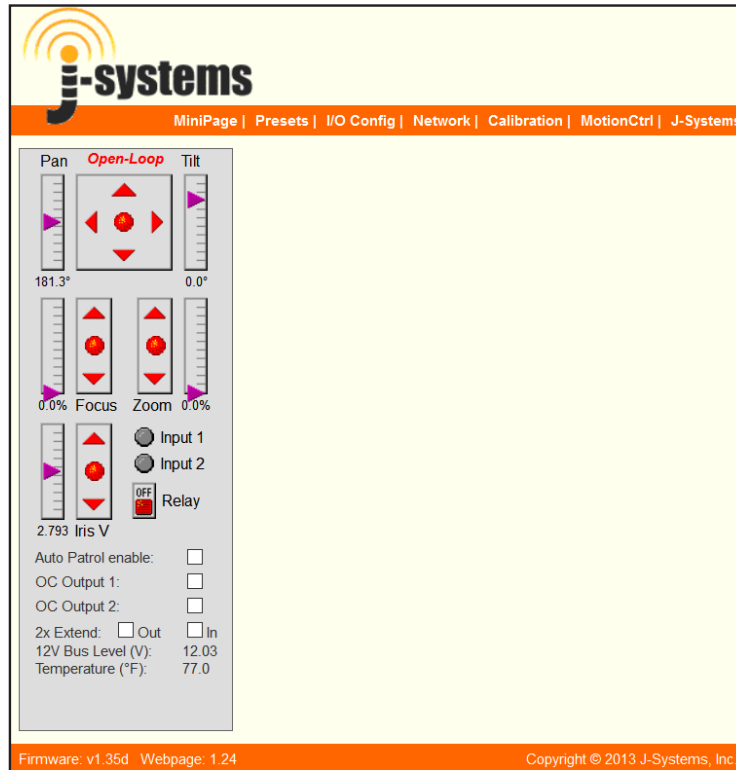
j-systems

MiniPage | Presets | I/O Config | Network | Calibration | MotionCtrl | J-Systems

Pan Open-Loop Tilt

181.3° 0.0°

0.0% Focus Zoom 0.0%

Input 1

Input 2

OFF Relay

2.793 Iris V

Auto Patrol enable:

OC Output 1:

OC Output 2:

2x Extend: Out In

12V Bus Level (V): 12.03

Temperature (°F): 77.0

Firmware: v1.35d Webpage: 1.24 Copyright © 2013 J-Systems, Inc.